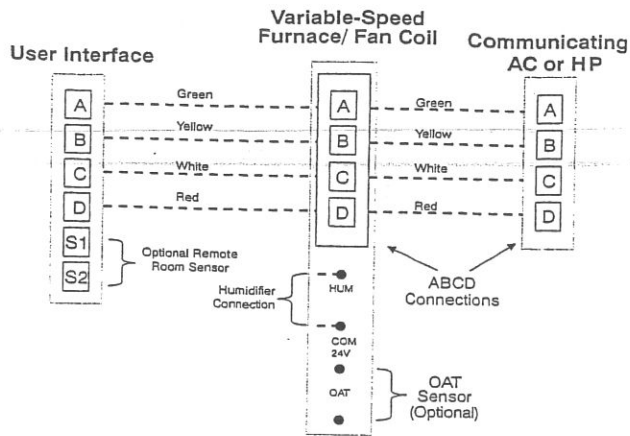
User Interface

Variable-Speed Furnace/ Fan Coil

Communicating AC or HP

A
B
C
D
S1
S2

Green
Yellow
White
Red

A
B
C
D

Green
Yellow
White
Red

A
B
C
D

Optional Remote Room Sensor

Humidifier Connection

HUM

COM 24V

OAT

ABCD Connections

OAT Sensor (Optional)